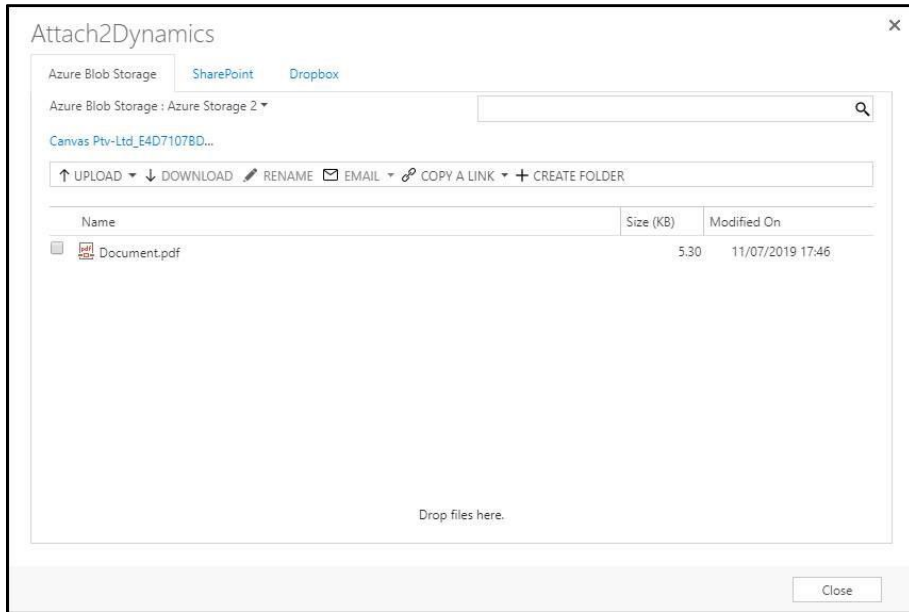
Attach2Dynamics

×

Azure Blob Storage SharePoint Dropbox

Azure Blob Storage : Azure Storage 2 ▾

Canvas Ptv-Ltd_E4D7107BD...

↑ UPLOAD ▾ ↓ DOWNLOAD RENAME EMAIL ▾ COPY A LINK ▾ + CREATE FOLDER

| Name | Size (KB) | Modified On |
|---|---|---|
| Document.pdf | 5.30 | 11/07/2019 17:46 |

Drop files here.

Close